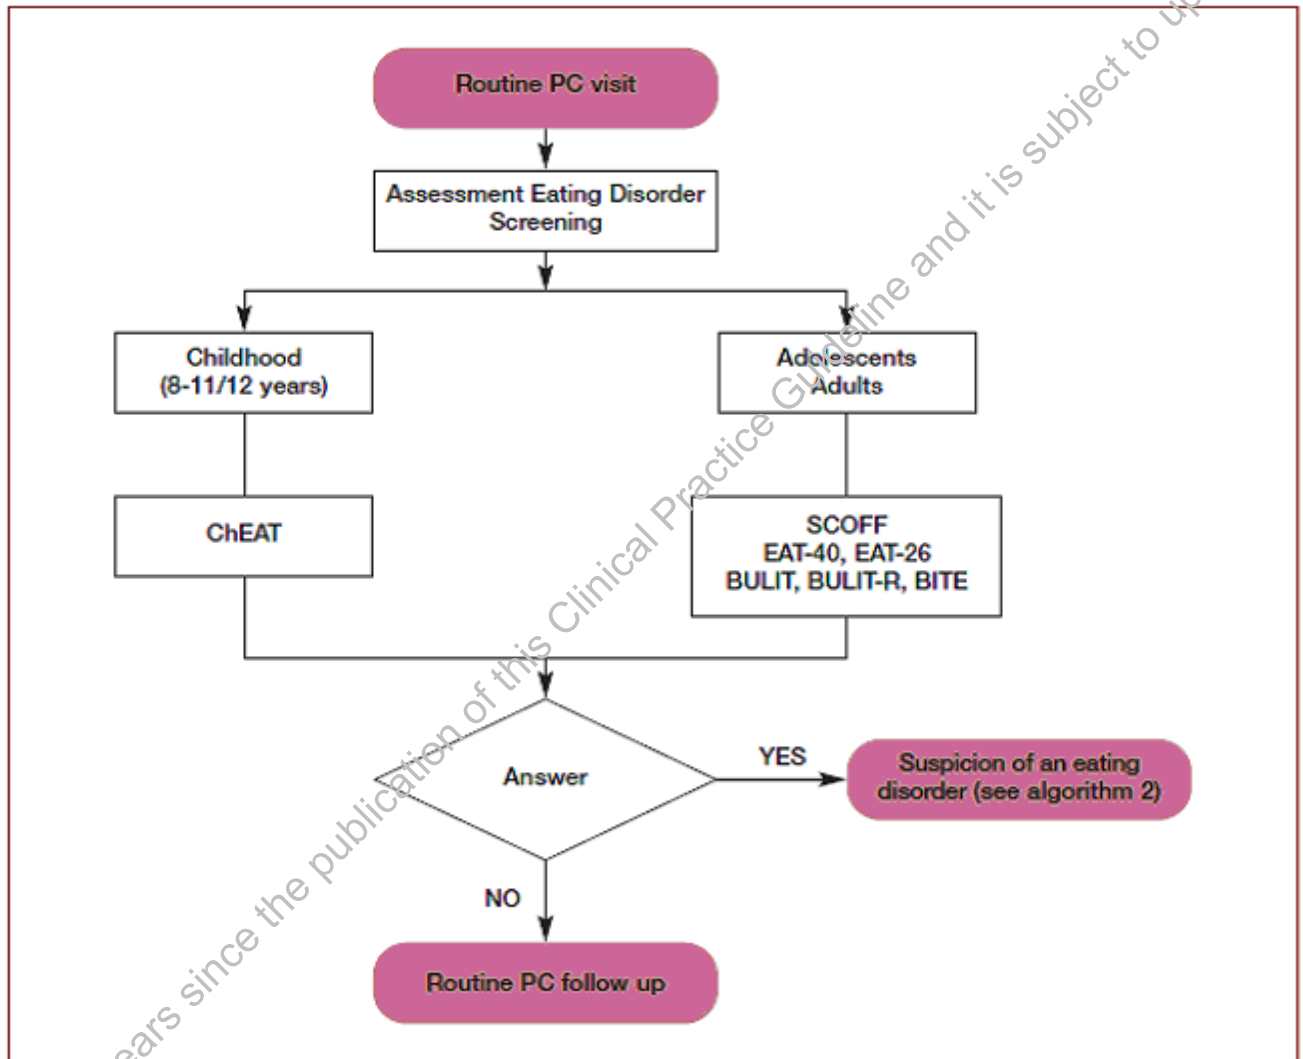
Routine PC visit

Assessment Eating Disorder Screening

Childhood (8-11/12 years)

Adolescents Adults

ChEAT

SCOFF
EAT-40, EAT-26
BULIT, BULIT-R, BITE

Answer

YES

Suspicion of an eating disorder (see algorithm 2)

NO

Routine PC follow up

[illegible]ears since the publication of this Clinical Practice Guideline and it is subject to up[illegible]